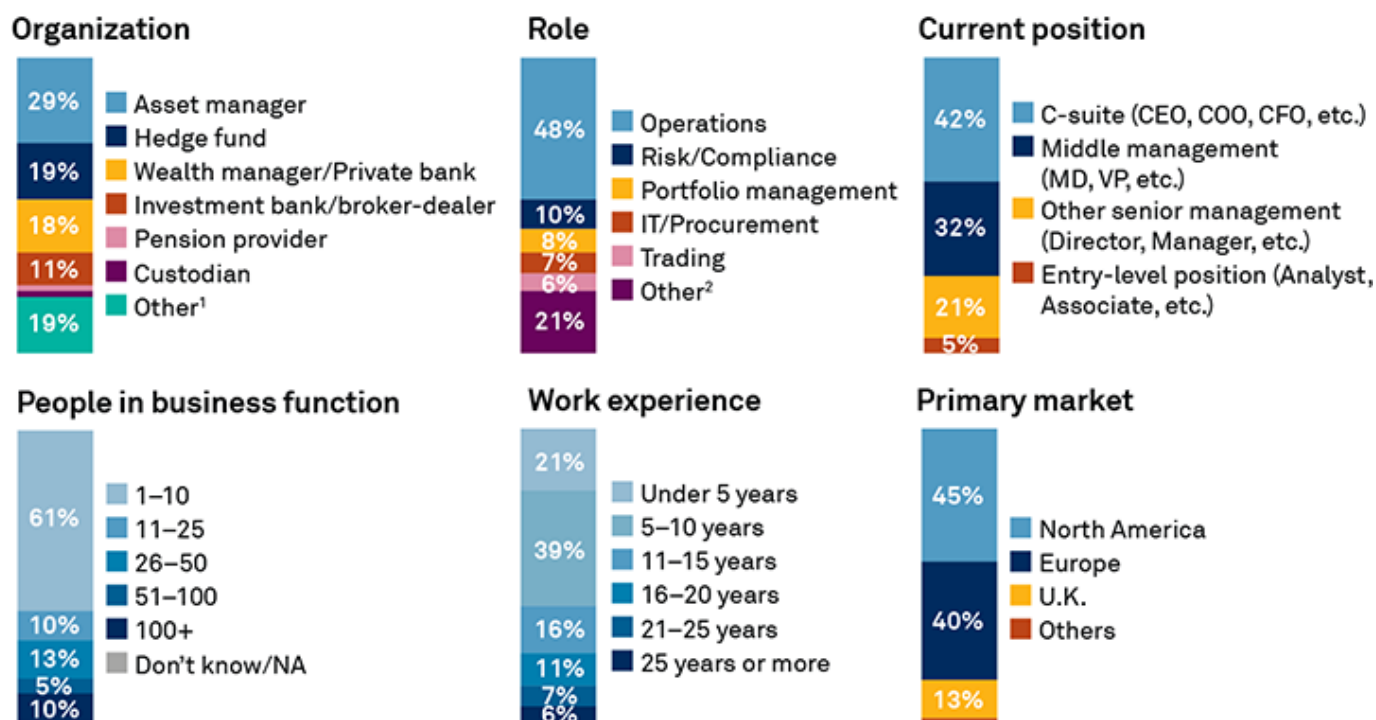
Organization

29%
19%
18%
11%
19%

Asset manager
Hedge fund
Wealth manager/Private bank
Investment bank/broker-dealer
Pension provider
Custodian
Other¹

Role

48%
10%
8%
7%
6%
21%

Operations
Risk/Compliance
Portfolio management
IT/Procurement
Trading
Other²

Current position

42%
32%
21%
5%

C-suite (CEO, COO, CFO, etc.)
Middle management (MD, VP, etc.)
Other senior management (Director, Manager, etc.)
Entry-level position (Analyst, Associate, etc.)

People in business function

61%
10%
13%
5%
10%

1–10
11–25
26–50
51–100
100+
Don't know/NA

Work experience

21%
39%
16%
11%
7%
6%

Under 5 years
5–10 years
11–15 years
16–20 years
21–25 years
25 years or more

Primary market

45%
40%
13%

North America
Europe
U.K.
Others